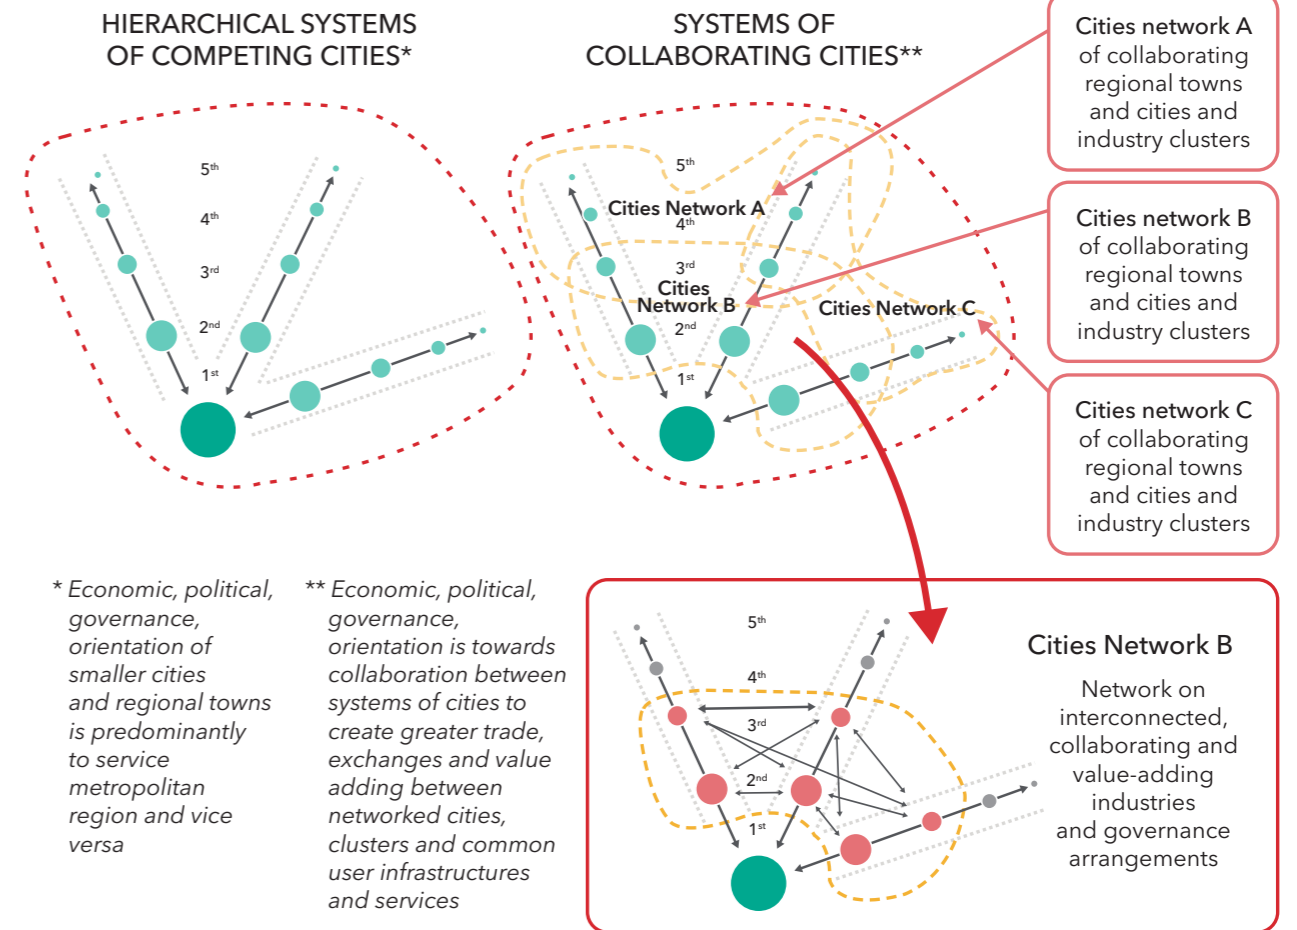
HIERARCHICAL SYSTEMS OF COMPETING CITIES*

5$^{th}$
4$^{th}$
3$^{rd}$
2$^{nd}$
1$^{st}$

SYSTEMS OF COLLABORATING CITIES**

5$^{th}$
Cities Network A
4$^{th}$
3$^{rd}$
Cities Network B
2$^{nd}$
1$^{st}$
Cities Network C

Cities network A of collaborating regional towns and cities and industry clusters

Cities network B of collaborating regional towns and cities and industry clusters

Cities network C of collaborating regional towns and cities and industry clusters

* Economic, political, governance, orientation of smaller cities and regional towns is predominantly to service metropolitan region and vice versa

** Economic, political, governance, orientation is towards collaboration between systems of cities to create greater trade, exchanges and value adding between networked cities, clusters and common user infrastructures and services

5$^{th}$
4$^{th}$
3$^{rd}$
2$^{nd}$
1$^{st}$

Cities Network B

Network on interconnected, collaborating and value-adding industries and governance arrangements